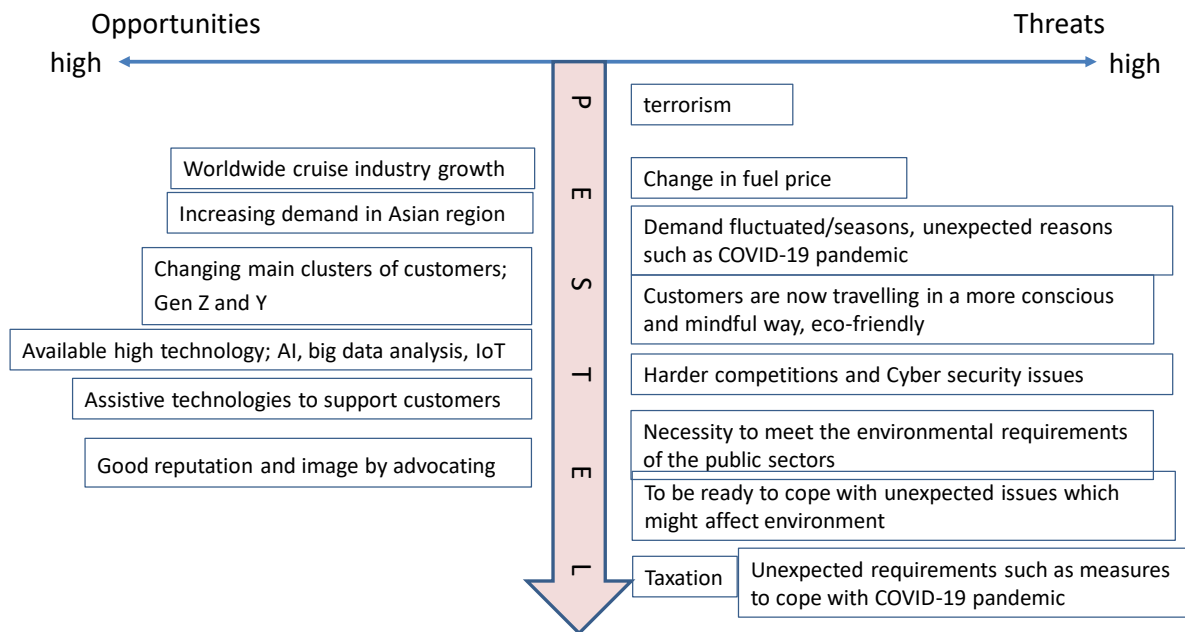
Opportunities

Threats

high

high

P

E

S

T

E

L

terrorism

Worldwide cruise industry growth

Change in fuel price

Increasing demand in Asian region

Demand fluctuated/seasons, unexpected reasons such as COVID-19 pandemic

Changing main clusters of customers; Gen Z and Y

Customers are now travelling in a more conscious and mindful way, eco-friendly

Available high technology; AI, big data analysis, IoT

Harder competitions and Cyber security issues

Assistive technologies to support customers

Necessity to meet the environmental requirements of the public sectors

Good reputation and image by advocating

To be ready to cope with unexpected issues which might affect environment

Taxation

Unexpected requirements such as measures to cope with COVID-19 pandemic